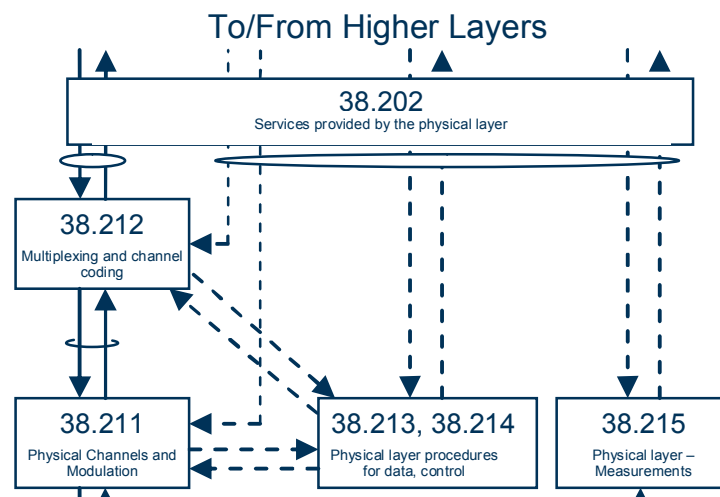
To/From Higher Layers

38.202
Services provided by the physical layer

38.212
Multiplexing and channel coding

38.211
Physical Channels and Modulation

38.213, 38.214
Physical layer procedures for data, control

38.215
Physical layer – Measurements